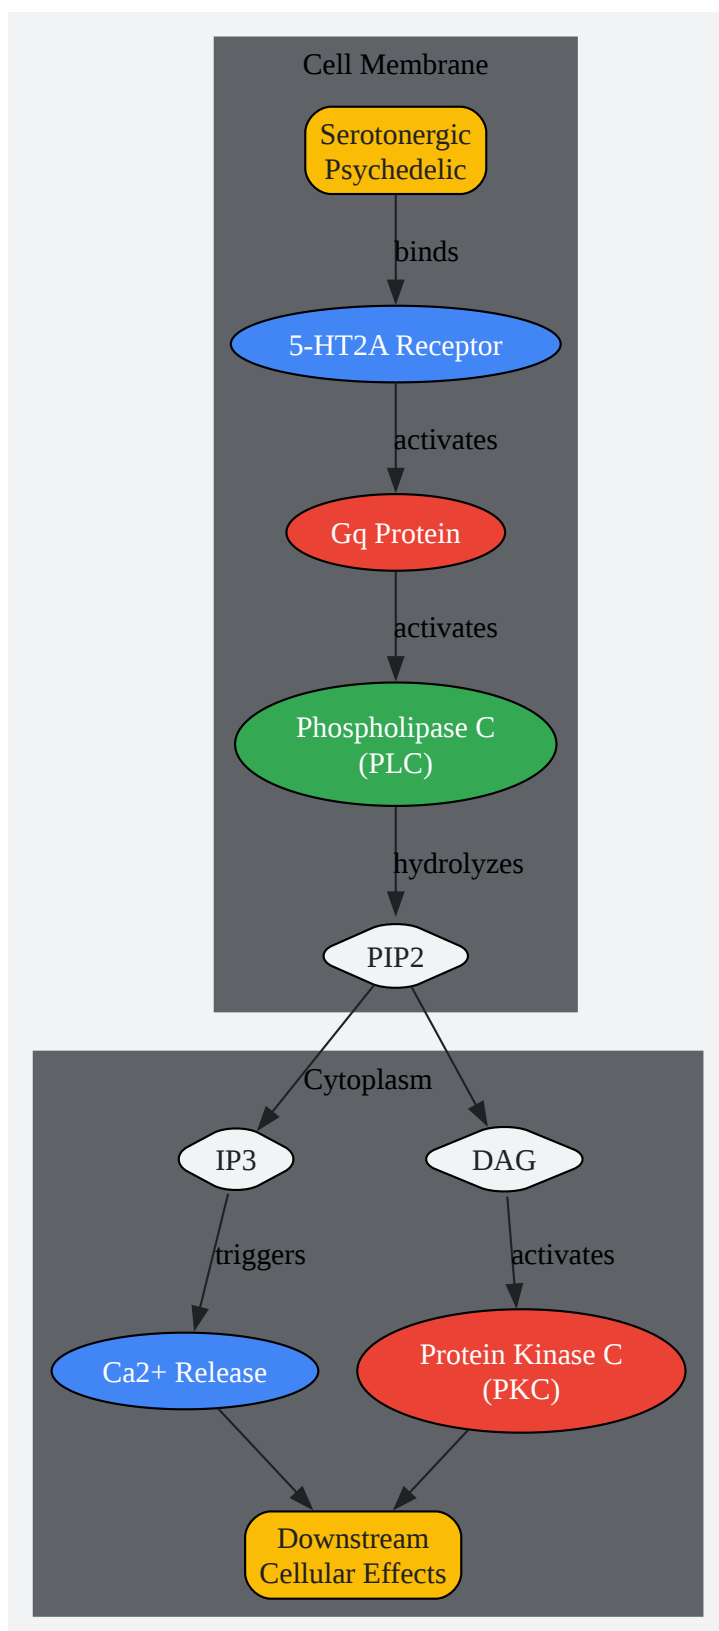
Cell Membrane

Serotonergic Psychedelic

binds

5-HT2A Receptor

activates

Gq Protein

activates

Phospholipase C (PLC)

hydrolyzes

PIP2

Cytoplasm

IP3

DAG

triggers

activates

Ca2+ Release

Protein Kinase C (PKC)

Downstream Cellular Effects